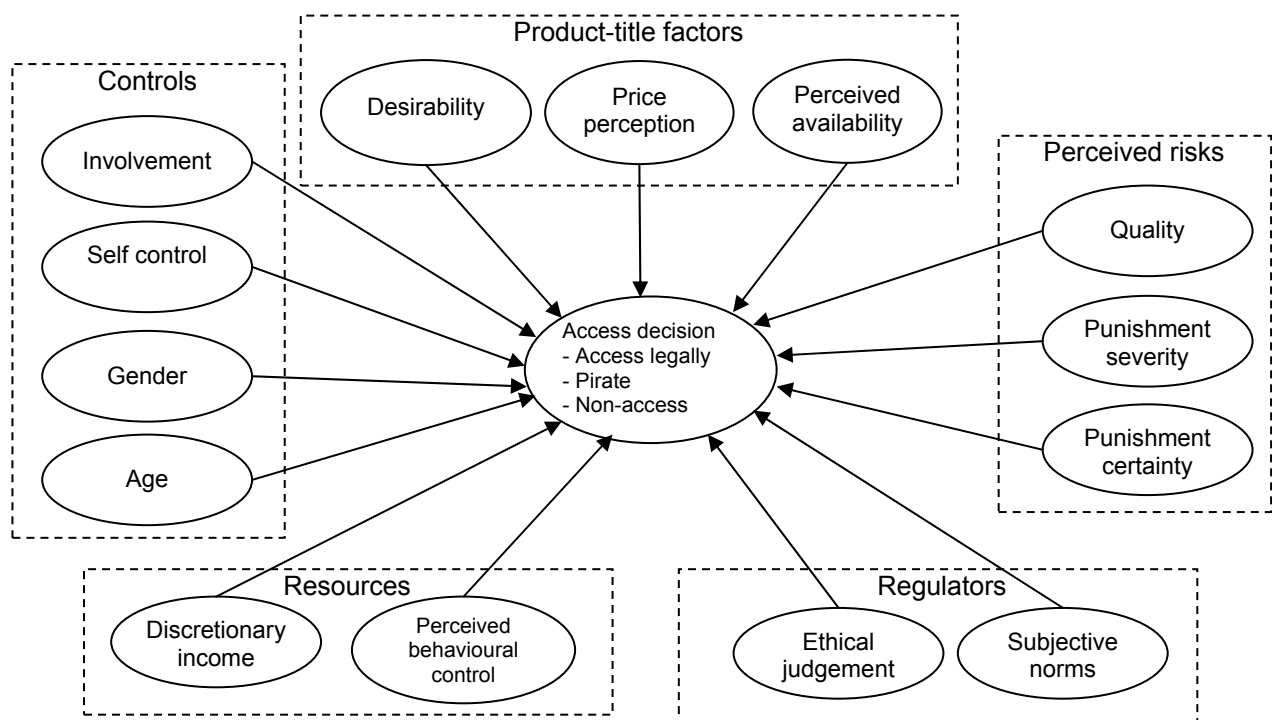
Product-title factors

Desirability

Price perception

Perceived availability

Controls

Involvement

Self control

Gender

Age

Perceived risks

Quality

Punishment severity

Punishment certainty

Access decision
- Access legally
- Pirate
- Non-access

Resources

Discretionary income

Perceived behavioural control

Regulators

Ethical judgement

Subjective norms